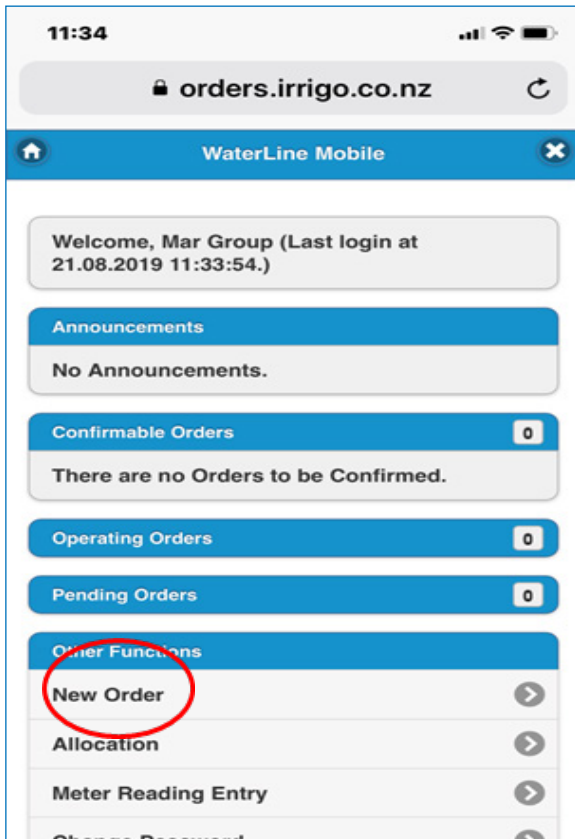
11:34

orders.irrigo.co.nz

WaterLine Mobile

Welcome, Mar Group (Last login at 21.08.2019 11:33:54.)

Announcements

No Announcements.

Confirmable Orders 0

There are no Orders to be Confirmed.

Operating Orders 0

Pending Orders 0

Other Functions

New Order

Allocation

Meter Reading Entry

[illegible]